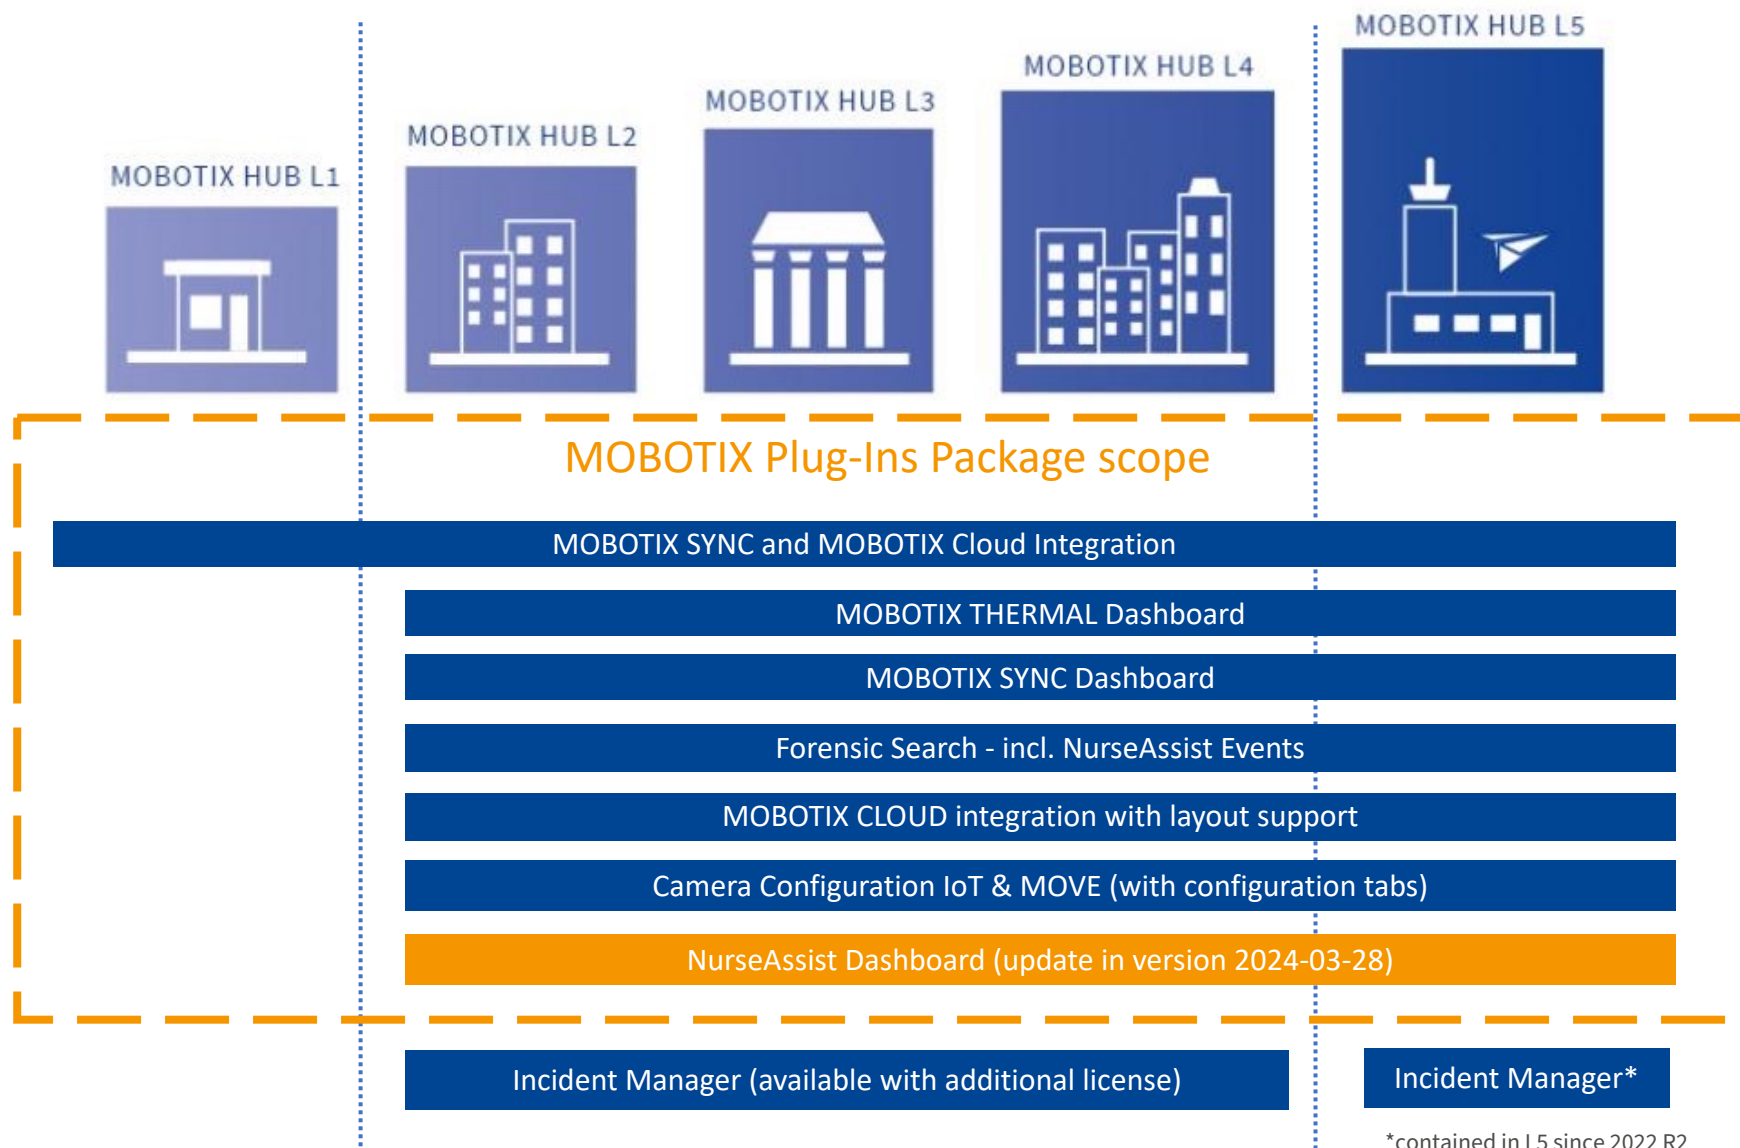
MOBOTIX HUB L1

MOBOTIX HUB L2

MOBOTIX HUB L3

MOBOTIX HUB L4

MOBOTIX HUB L5

MOBOTIX Plug-Ins Package scope

MOBOTIX SYNC and MOBOTIX Cloud Integration

MOBOTIX THERMAL Dashboard

MOBOTIX SYNC Dashboard

Forensic Search - incl. NurseAssist Events

MOBOTIX CLOUD integration with layout support

Camera Configuration IoT & MOVE (with configuration tabs)

NurseAssist Dashboard (update in version 2024-03-28)

Incident Manager (available with additional license)

Incident Manager*

*contained in L5 since 2022 R2